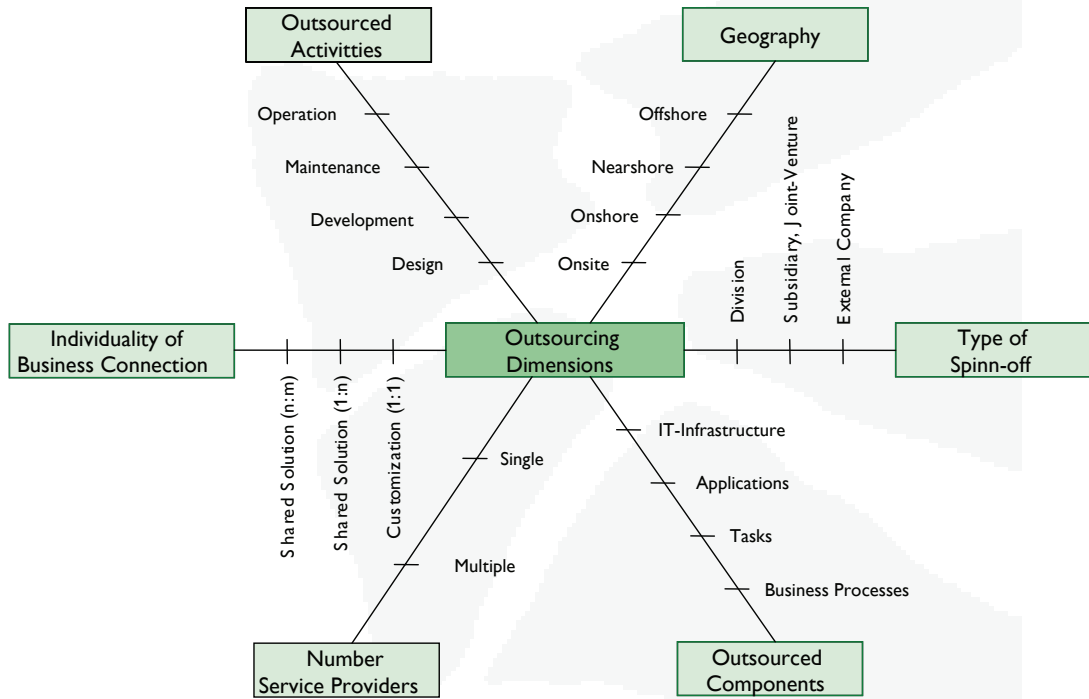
Outsourced Activities

Operation
Maintenance
Development
Design

Geography

Offshore
Nearshore
Onshore
Onsite

Individuality of Business Connection

Shared Solution (n:m)
Shared Solution (1:n)
Customization (1:1)

Outsourcing Dimensions

Division
Subsidiary, Joint-Venture
External Company

Type of Spinn-off

Single
Multiple

Number Service Providers

IT-Infrastructure
Applications
Tasks
Business Processes

Outsourced Components